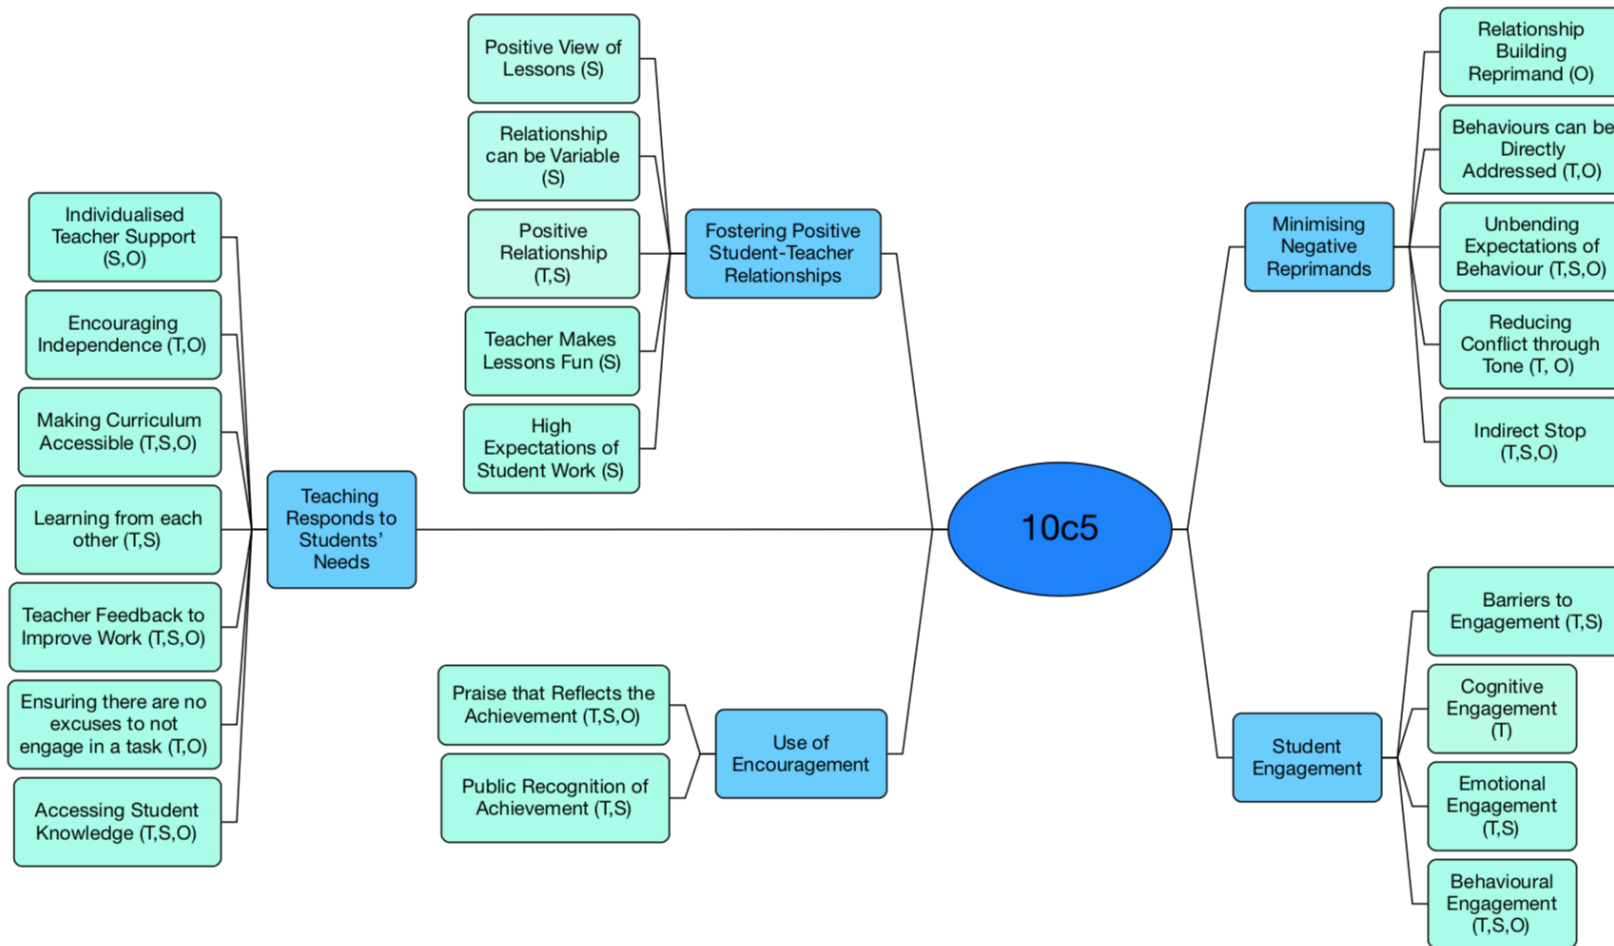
10c5

Fostering Positive Student-Teacher Relationships

Positive View of Lessons (S)

Relationship can be Variable (S)

Positive Relationship (T,S)

Teacher Makes Lessons Fun (S)

High Expectations of Student Work (S)

Teaching Responds to Students' Needs

Individualised Teacher Support (S,O)

Encouraging Independence (T,O)

Making Curriculum Accessible (T,S,O)

Learning from each other (T,S)

Teacher Feedback to Improve Work (T,S,O)

Ensuring there are no excuses to not engage in a task (T,O)

Accessing Student Knowledge (T,S,O)

Use of Encouragement

Praise that Reflects the Achievement (T,S,O)

Public Recognition of Achievement (T,S)

Minimising Negative Reprimands

Relationship Building Reprimand (O)

Behaviours can be Directly Addressed (T,O)

Unbending Expectations of Behaviour (T,S,O)

Reducing Conflict through Tone (T, O)

Indirect Stop (T,S,O)

Student Engagement

Barriers to Engagement (T,S)

Cognitive Engagement (T)

Emotional Engagement (T,S)

Behavioural Engagement (T,S,O)